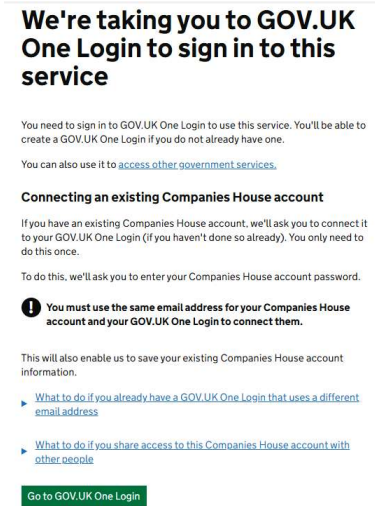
We're taking you to GOV.UK One Login to sign in to this service

You need to sign in to GOV.UK One Login to use this service. You'll be able to create a GOV.UK One Login if you do not already have one.

You can also use it to access other government services.

Connecting an existing Companies House account

If you have an existing Companies House account, we'll ask you to connect it to your GOV.UK One Login (if you haven't done so already). You only need to do this once.

To do this, we'll ask you to enter your Companies House account password.

! You must use the same email address for your Companies House account and your GOV.UK One Login to connect them.

This will also enable us to save your existing Companies House account information.

What to do if you already have a GOV.UK One Login that uses a different email address

What to do if you share access to this Companies House account with other people

Go to GOV.UK One Login